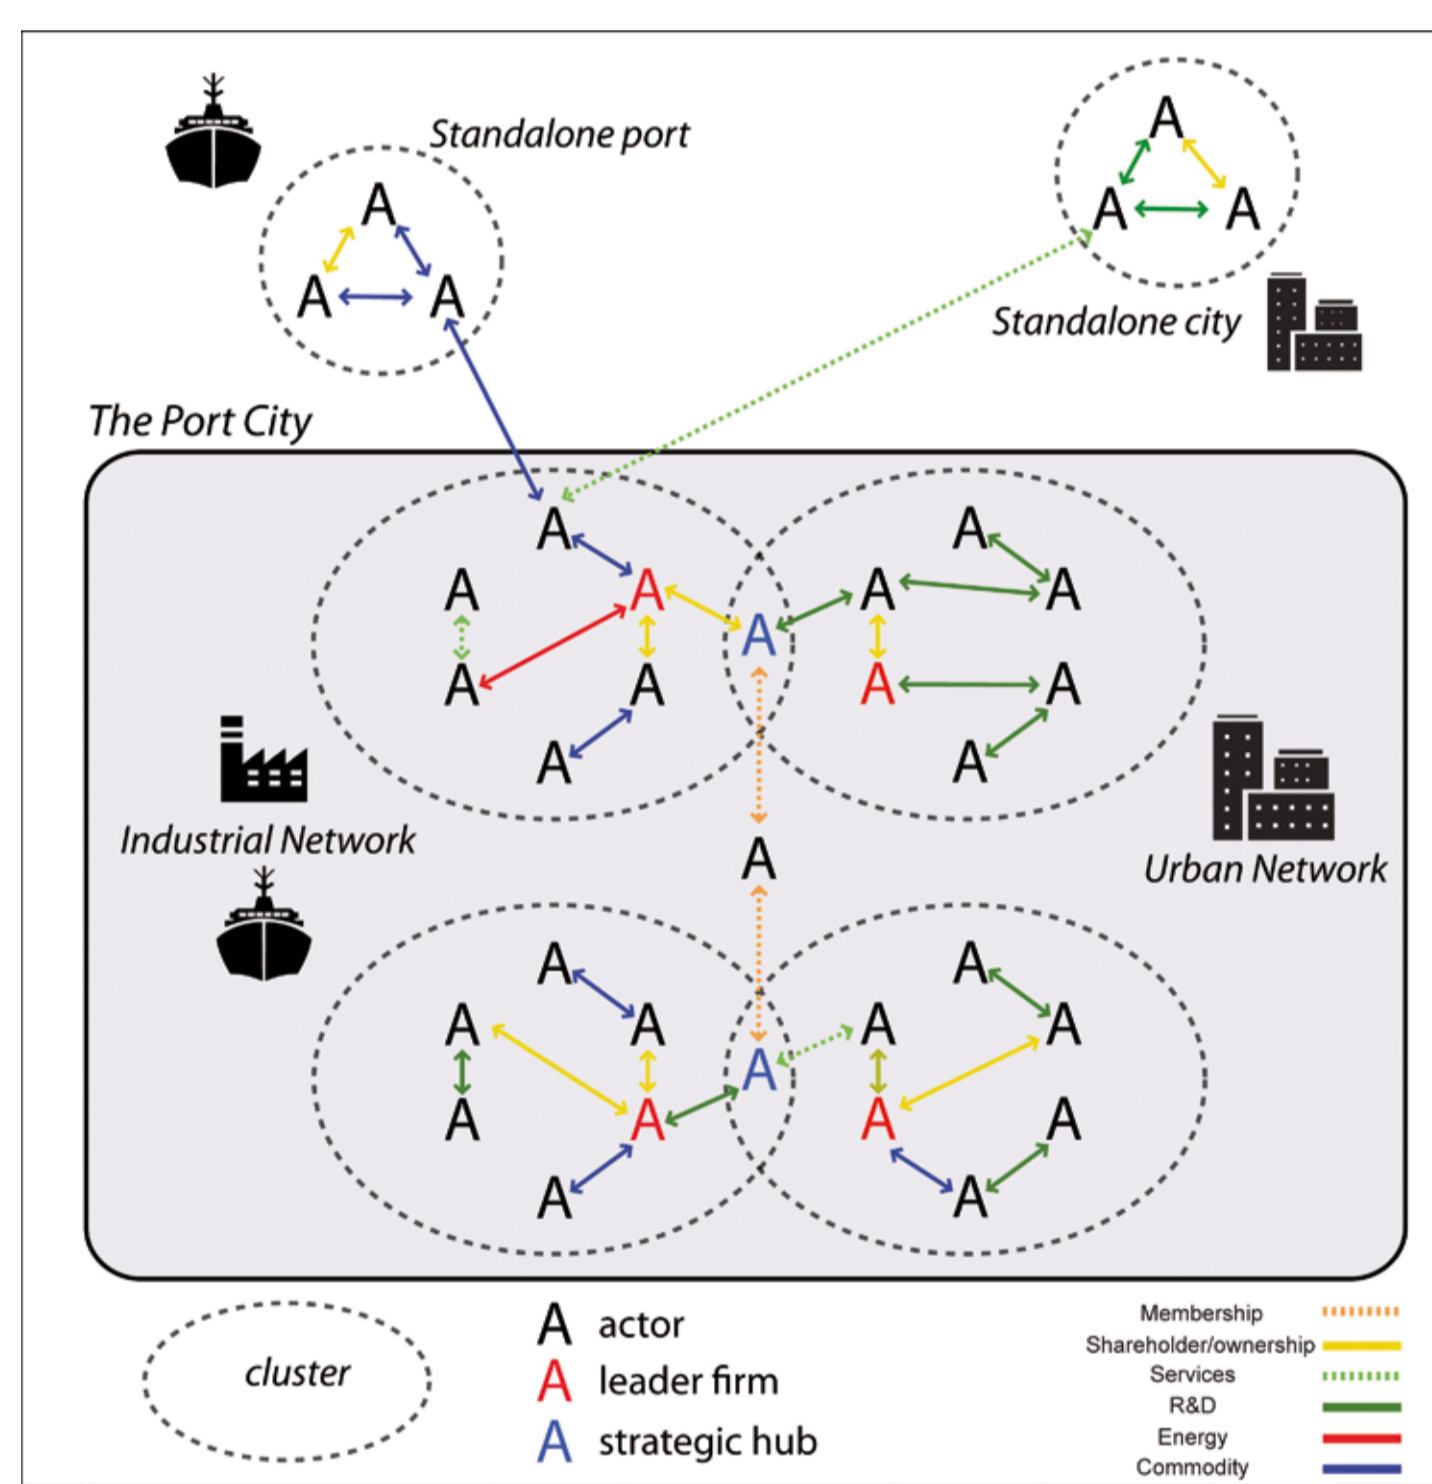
Standalone port

A
A A

A
A A

Standalone city

The Port City

A
A A
A A A
A A A
A A

A

A
A A
A A A
A A A
A A

Industrial Network

Urban Network

cluster

A actor
A leader firm
A strategic hub

Membership
Shareholder/ownership
Services
R&D
Energy
Commodity